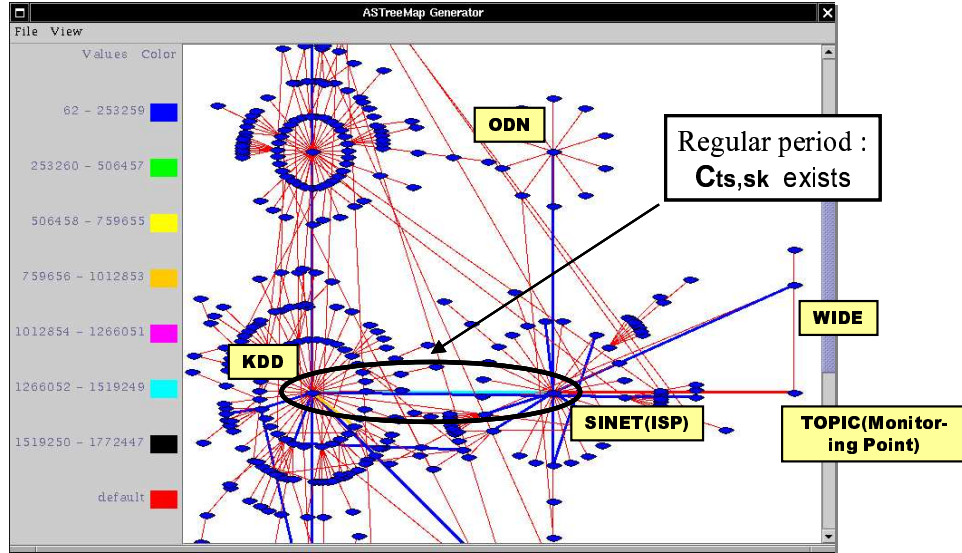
ASTreeMap Generator

File View

Values Color

62 - 253259

253260 - 506457

506458 - 759655

759656 - 1012853

1012854 - 1266051

1266052 - 1519249

1519250 - 1772447

default

ODN

Regular period : $C_{ts,sk}$ exists

WIDE

KDD

SINET(ISP)

TOPIC(Monitoring Point)